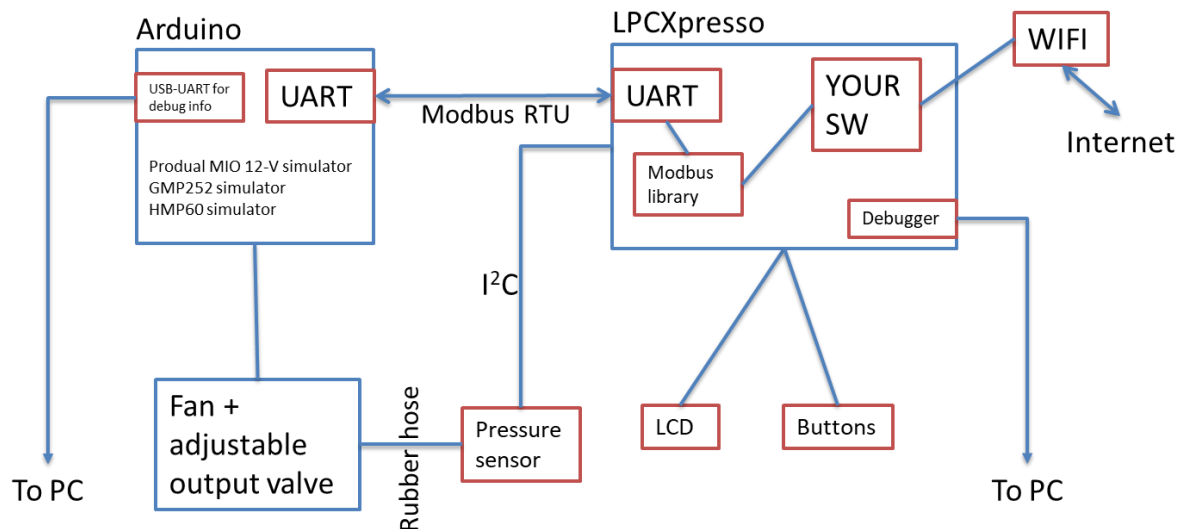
Arduino

USB-UART for debug info

UART

Produal MIO 12-V simulator
GMP252 simulator
HMP60 simulator

Modbus RTU

LPCXpresso

UART

YOUR SW

WIFI

Internet

Modbus library

Debugger

$I^2C$

Fan + adjustable output valve

Rubber hose

Pressure sensor

LCD

Buttons

To PC

To PC